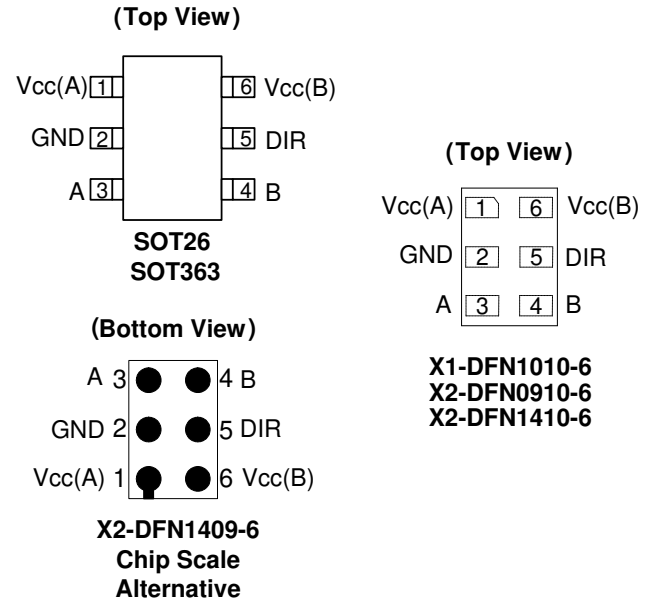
(Top View)

Vcc(A) 1
GND 2
A 3
6 Vcc(B)
5 DIR
4 B

SOT26
SOT363

(Bottom View)

A 3
4 B
GND 2
5 DIR
Vcc(A) 1
6 Vcc(B)

X2-DFN1409-6
Chip Scale
Alternative

(Top View)

Vcc(A) 1
6 Vcc(B)
GND 2
5 DIR
A 3
4 B

X1-DFN1010-6
X2-DFN0910-6
X2-DFN1410-6